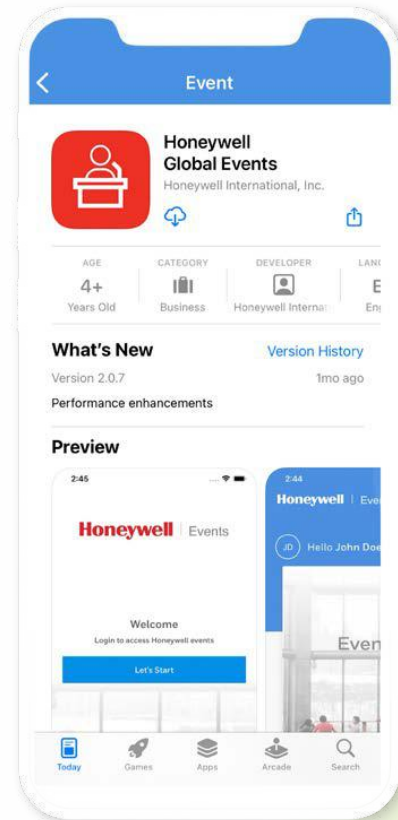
Event

Honeywell
Global Events
Honeywell International, Inc.

| AGE | CATEGORY | DEVELOPER | LANG |
|---|---|---|---|
| 4+ | | | E |
| Years Old | Business | Honeywell Internat | En |

What's New
Version History
Version 2.0.7
1mo ago
Performance enhancements

Preview

2:45
Honeywell | Events
Welcome
Login to access Honeywell events
Let's Start

2:44
Honeywell | Eve
JD Hello John Doe
Even

Today Games Apps Arcade Search